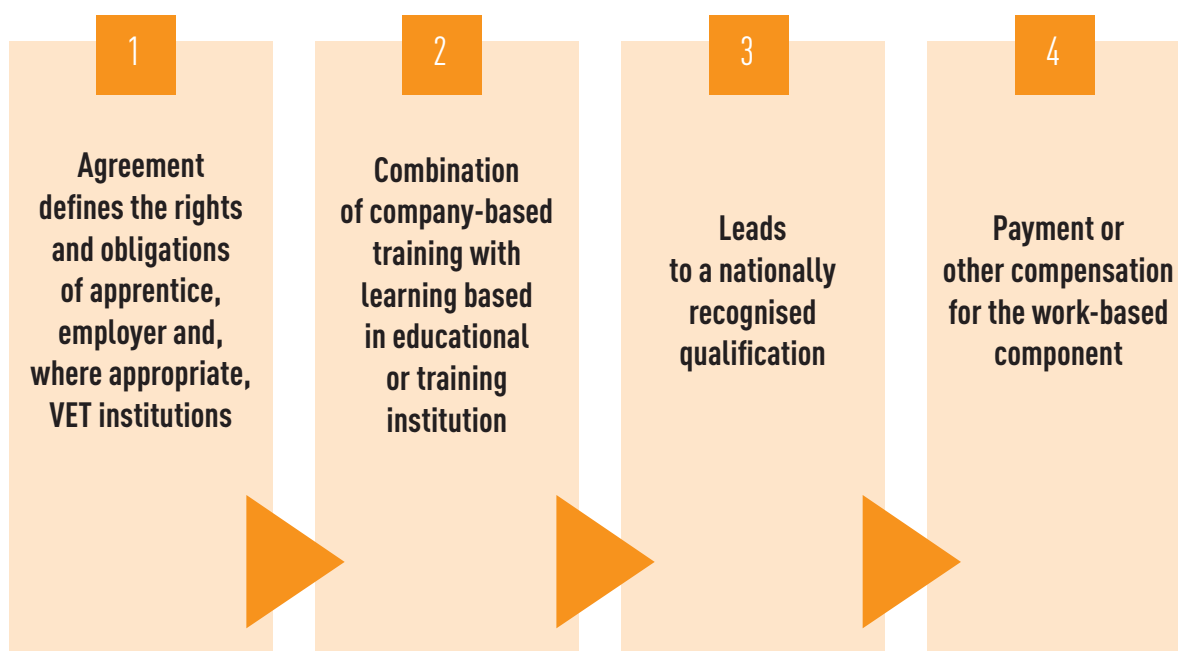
1

Agreement defines the rights and obligations of apprentice, employer and, where appropriate, VET institutions

2

Combination of company-based training with learning based in educational or training institution

3

Leads to a nationally recognised qualification

4

Payment or other compensation for the work-based component